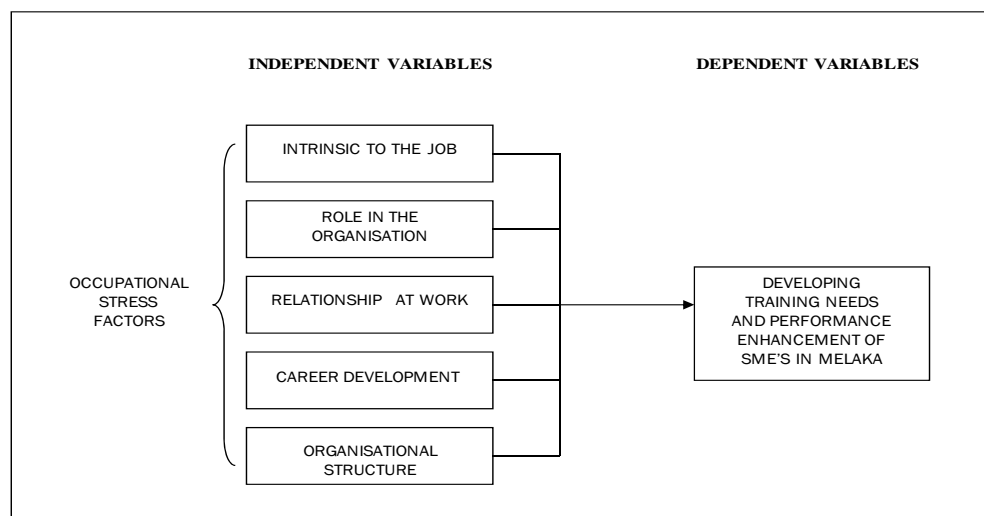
INDEPENDENT VARIABLES

DEPENDENT VARIABLES

OCCUPATIONAL STRESS FACTORS

INTRINSIC TO THE JOB

ROLE IN THE ORGANISATION

RELATIONSHIP AT WORK

CAREER DEVELOPMENT

ORGANISATIONAL STRUCTURE

DEVELOPING TRAINING NEEDS AND PERFORMANCE ENHANCEMENT OF SME'S IN MELAKA